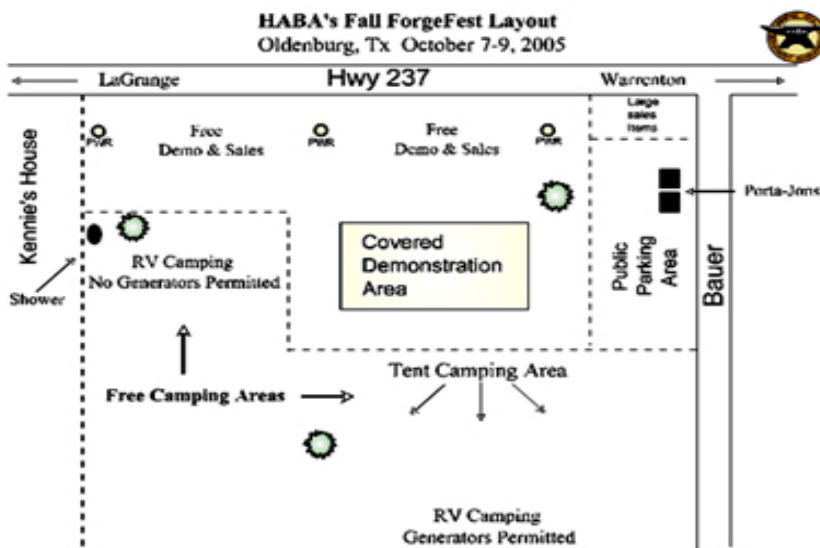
HABA's Fall ForgeFest Layout
Oldenburg, Tx October 7-9, 2005

LaGrange
Hwy 237
Warrenton

Kennie's House

PWR
Free
Demo & Sales
PWR
Free
Demo & Sales
PWR

Large sales items

Porta-Jons

Shower

RV Camping
No Generators Permitted

Covered Demonstration Area

Public Parking Area

Bauer

Free Camping Areas

Tent Camping Area

RV Camping
Generators Permitted